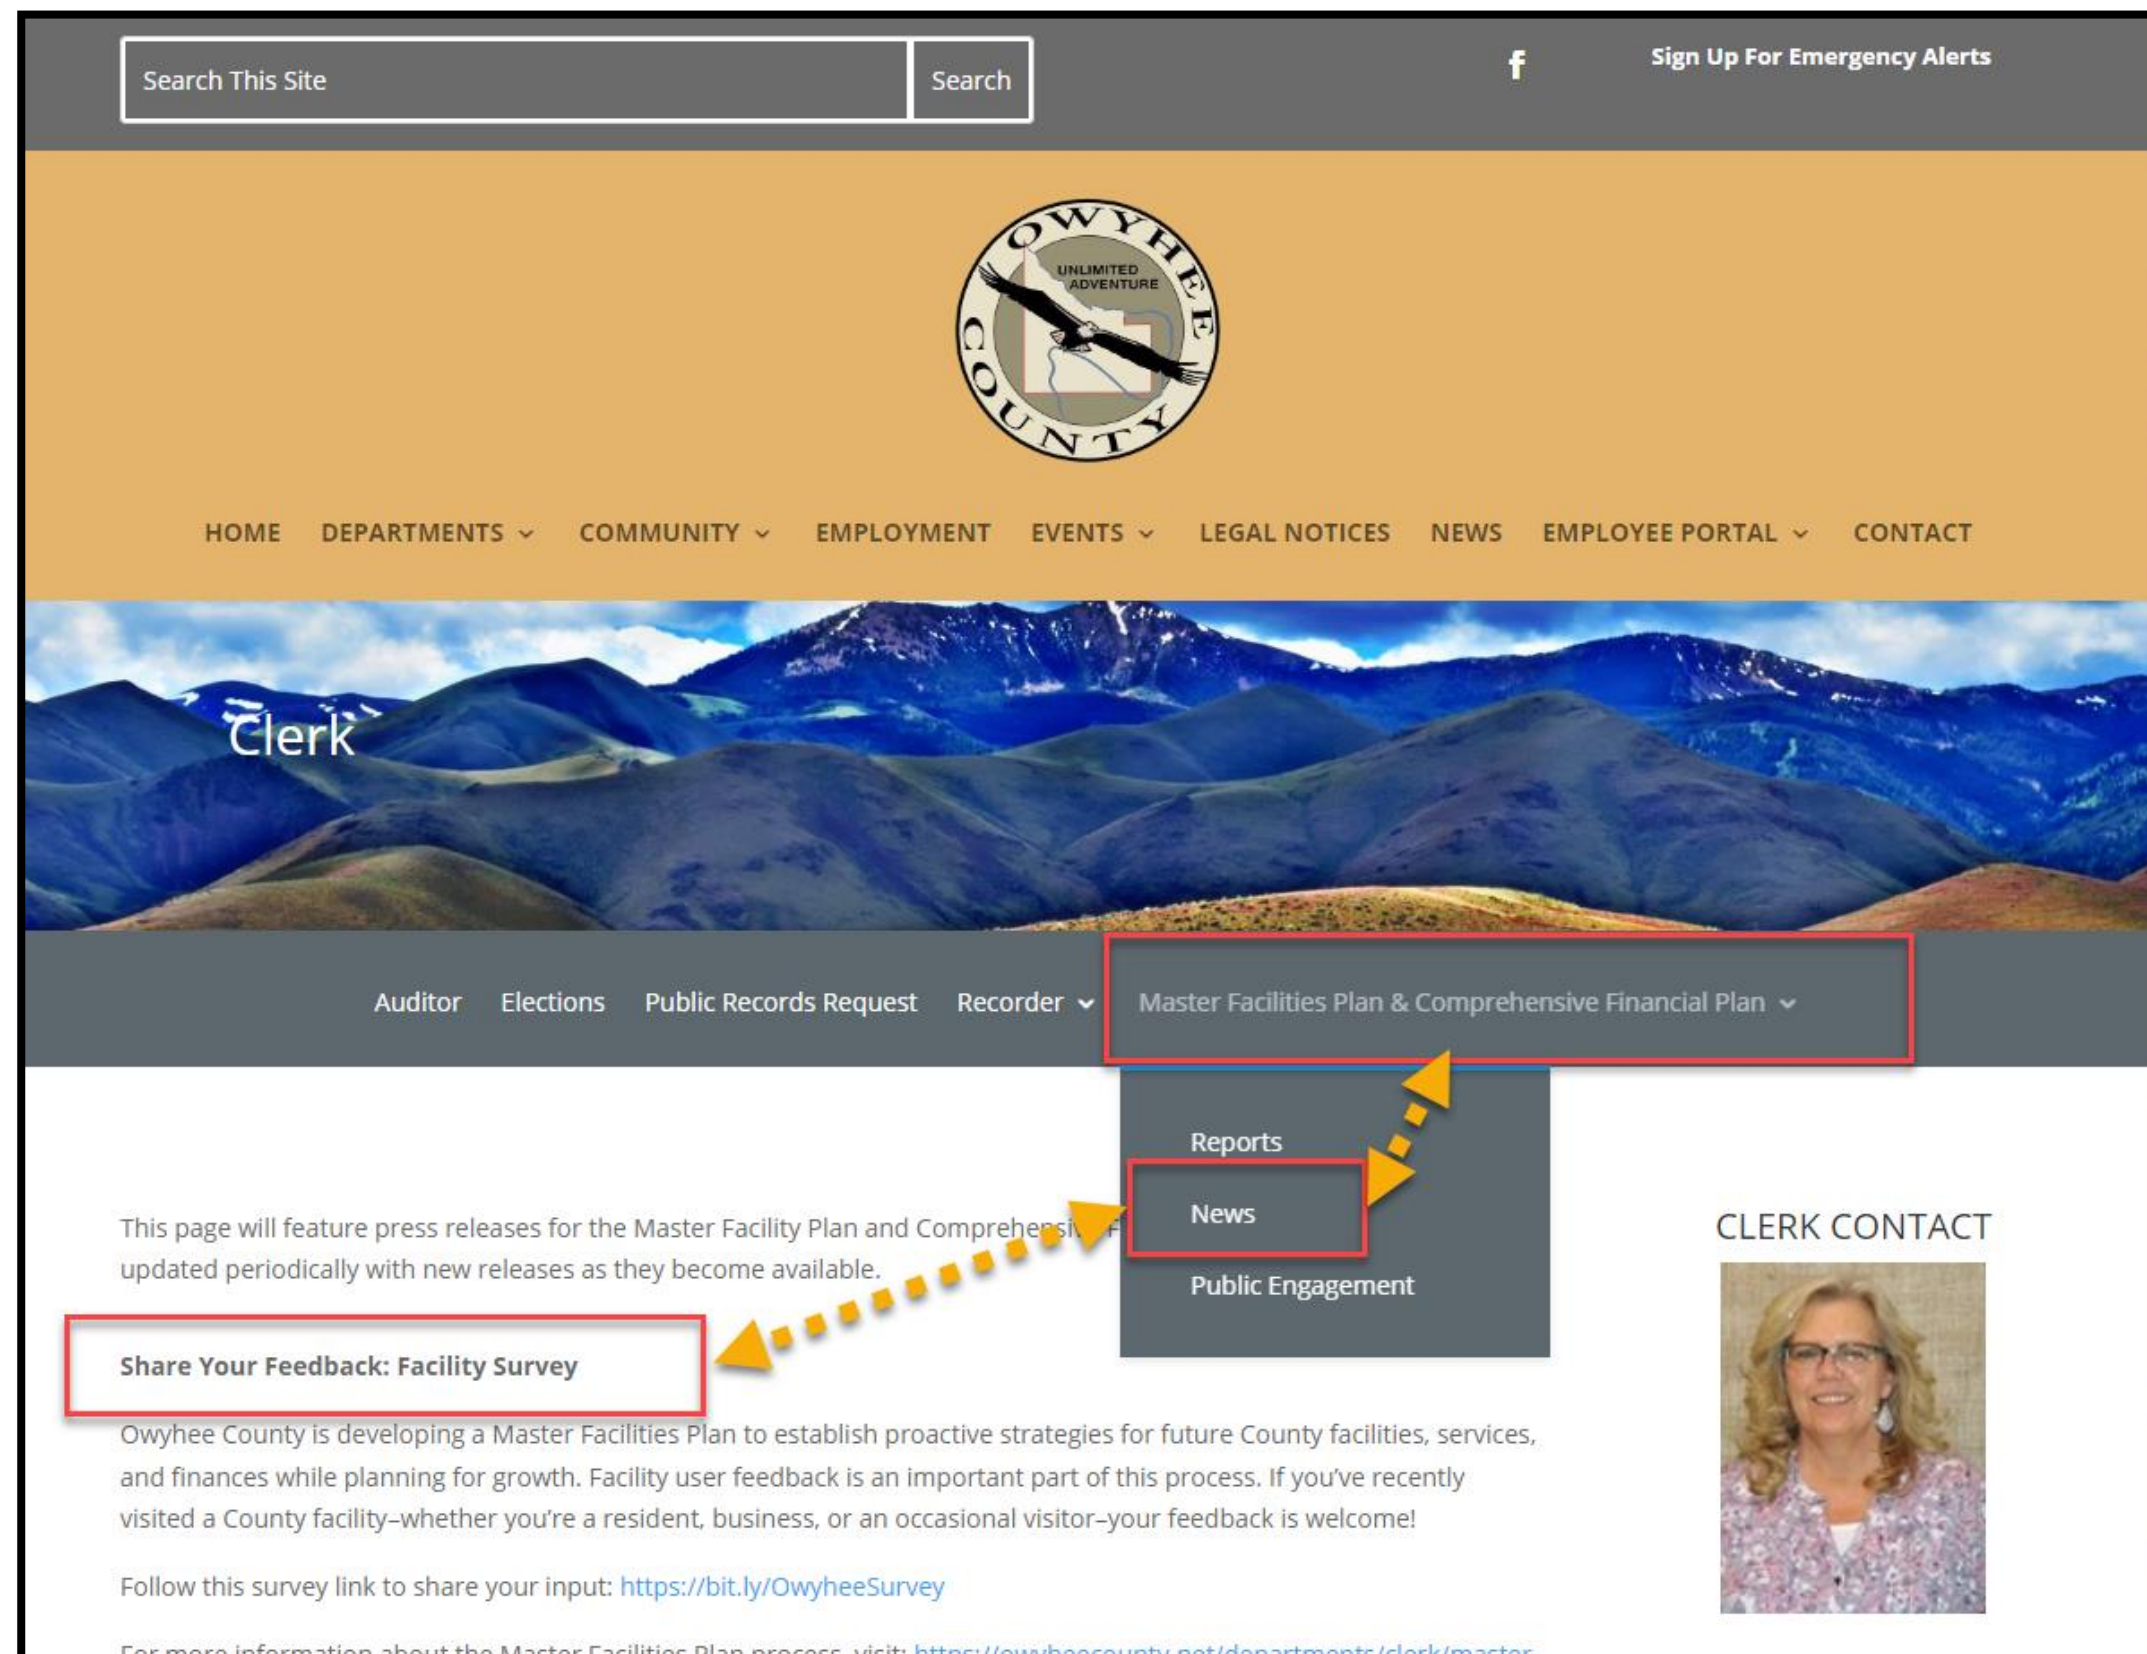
Search This Site Search

f Sign Up For Emergency Alerts

OWYHEE COUNTY
UNLIMITED ADVENTURE

HOME DEPARTMENTS COMMUNITY EMPLOYMENT EVENTS LEGAL NOTICES NEWS EMPLOYEE PORTAL CONTACT

Clerk

Auditor Elections Public Records Request Recorder Master Facilities Plan & Comprehensive Financial Plan

Reports
News
Public Engagement

This page will feature press releases for the Master Facility Plan and Comprehensi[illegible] updated periodically with new releases as they become available.

Share Your Feedback: Facility Survey

Owyhee County is developing a Master Facilities Plan to establish proactive strategies for future County facilities, services, and finances while planning for growth. Facility user feedback is an important part of this process. If you've recently visited a County facility–whether you're a resident, business, or an occasional visitor–your feedback is welcome!

Follow this survey link to share your input: https://bit.ly/OwyheeSurvey

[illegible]

CLERK CONTACT